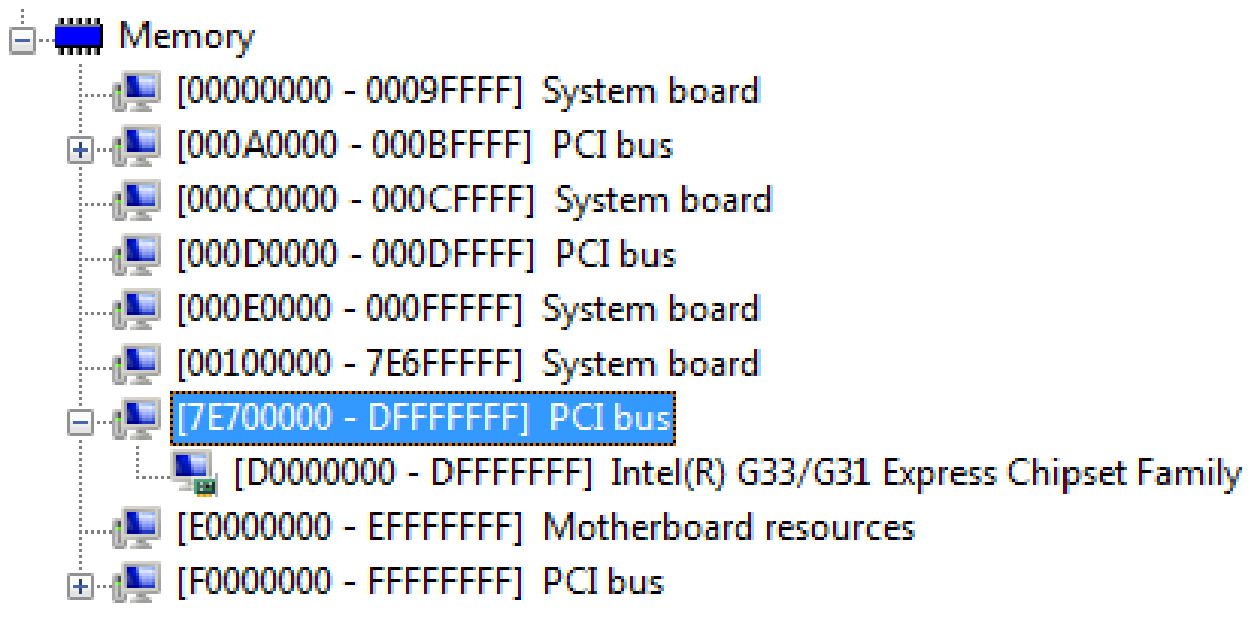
Memory
[00000000 - 0009FFFF] System board
[000A0000 - 000BFFFF] PCI bus
[000C0000 - 000CFFFF] System board
[000D0000 - 000DFFFF] PCI bus
[000E0000 - 000FFFFF] System board
[00100000 - 7E6FFFFF] System board
[7E700000 - DFFFFFFF] PCI bus
[D0000000 - DFFFFFFF] Intel(R) G33/G31 Express Chipset Family
[E0000000 - EFFFFFFF] Motherboard resources
[F0000000 - FFFFFFFF] PCI bus